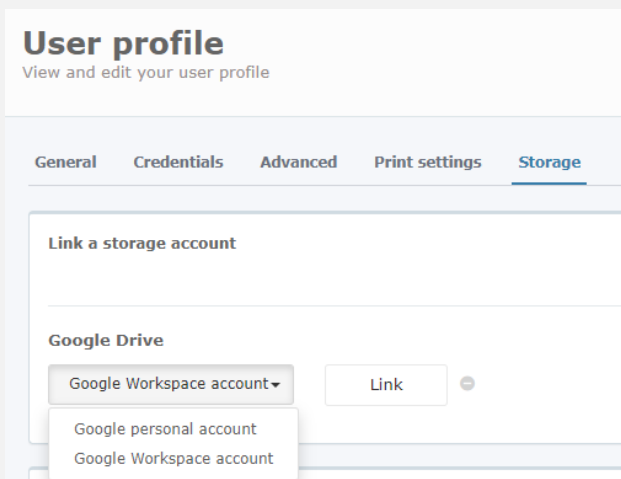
User profile
View and edit your user profile

General Credentials Advanced Print settings Storage

Link a storage account

Google Drive

Google Workspace account ▾

Link

Google personal account
Google Workspace account